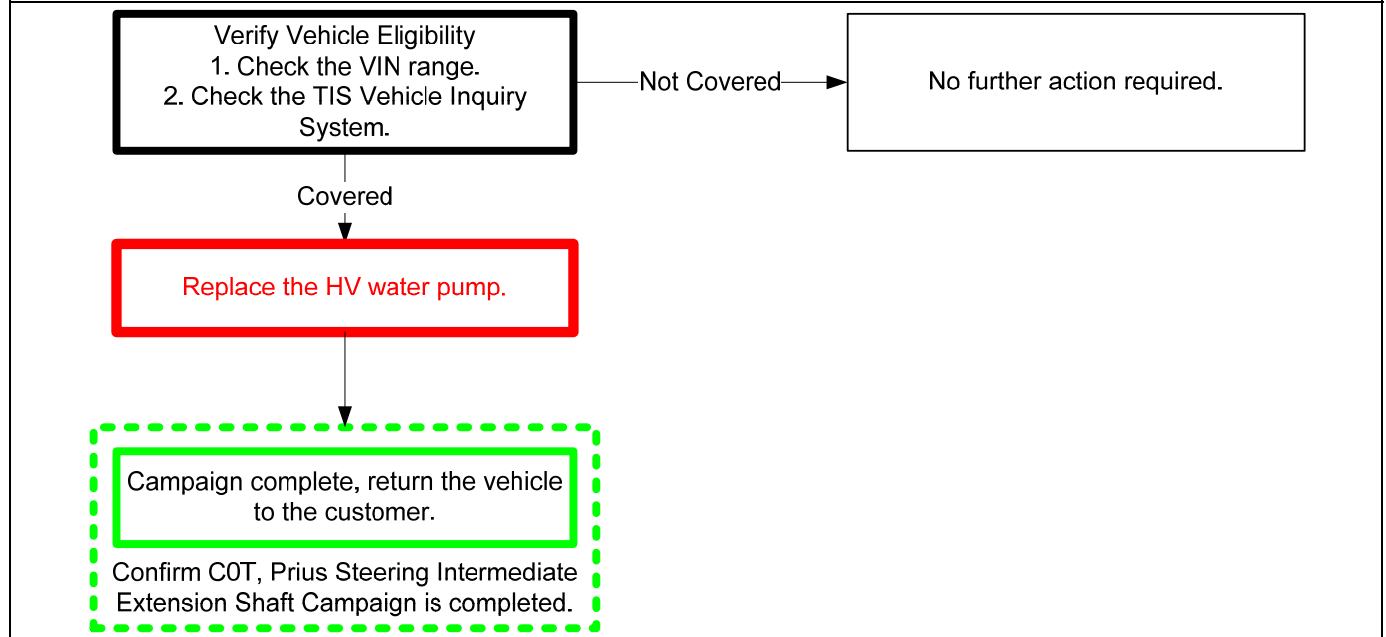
Verify Vehicle Eligibility
1. Check the VIN range.
2. Check the TIS Vehicle Inquiry System.

Not Covered

No further action required.

Covered

Replace the HV water pump.

Campaign complete, return the vehicle to the customer.

Confirm C0T, Prius Steering Intermediate Extension Shaft Campaign is completed.